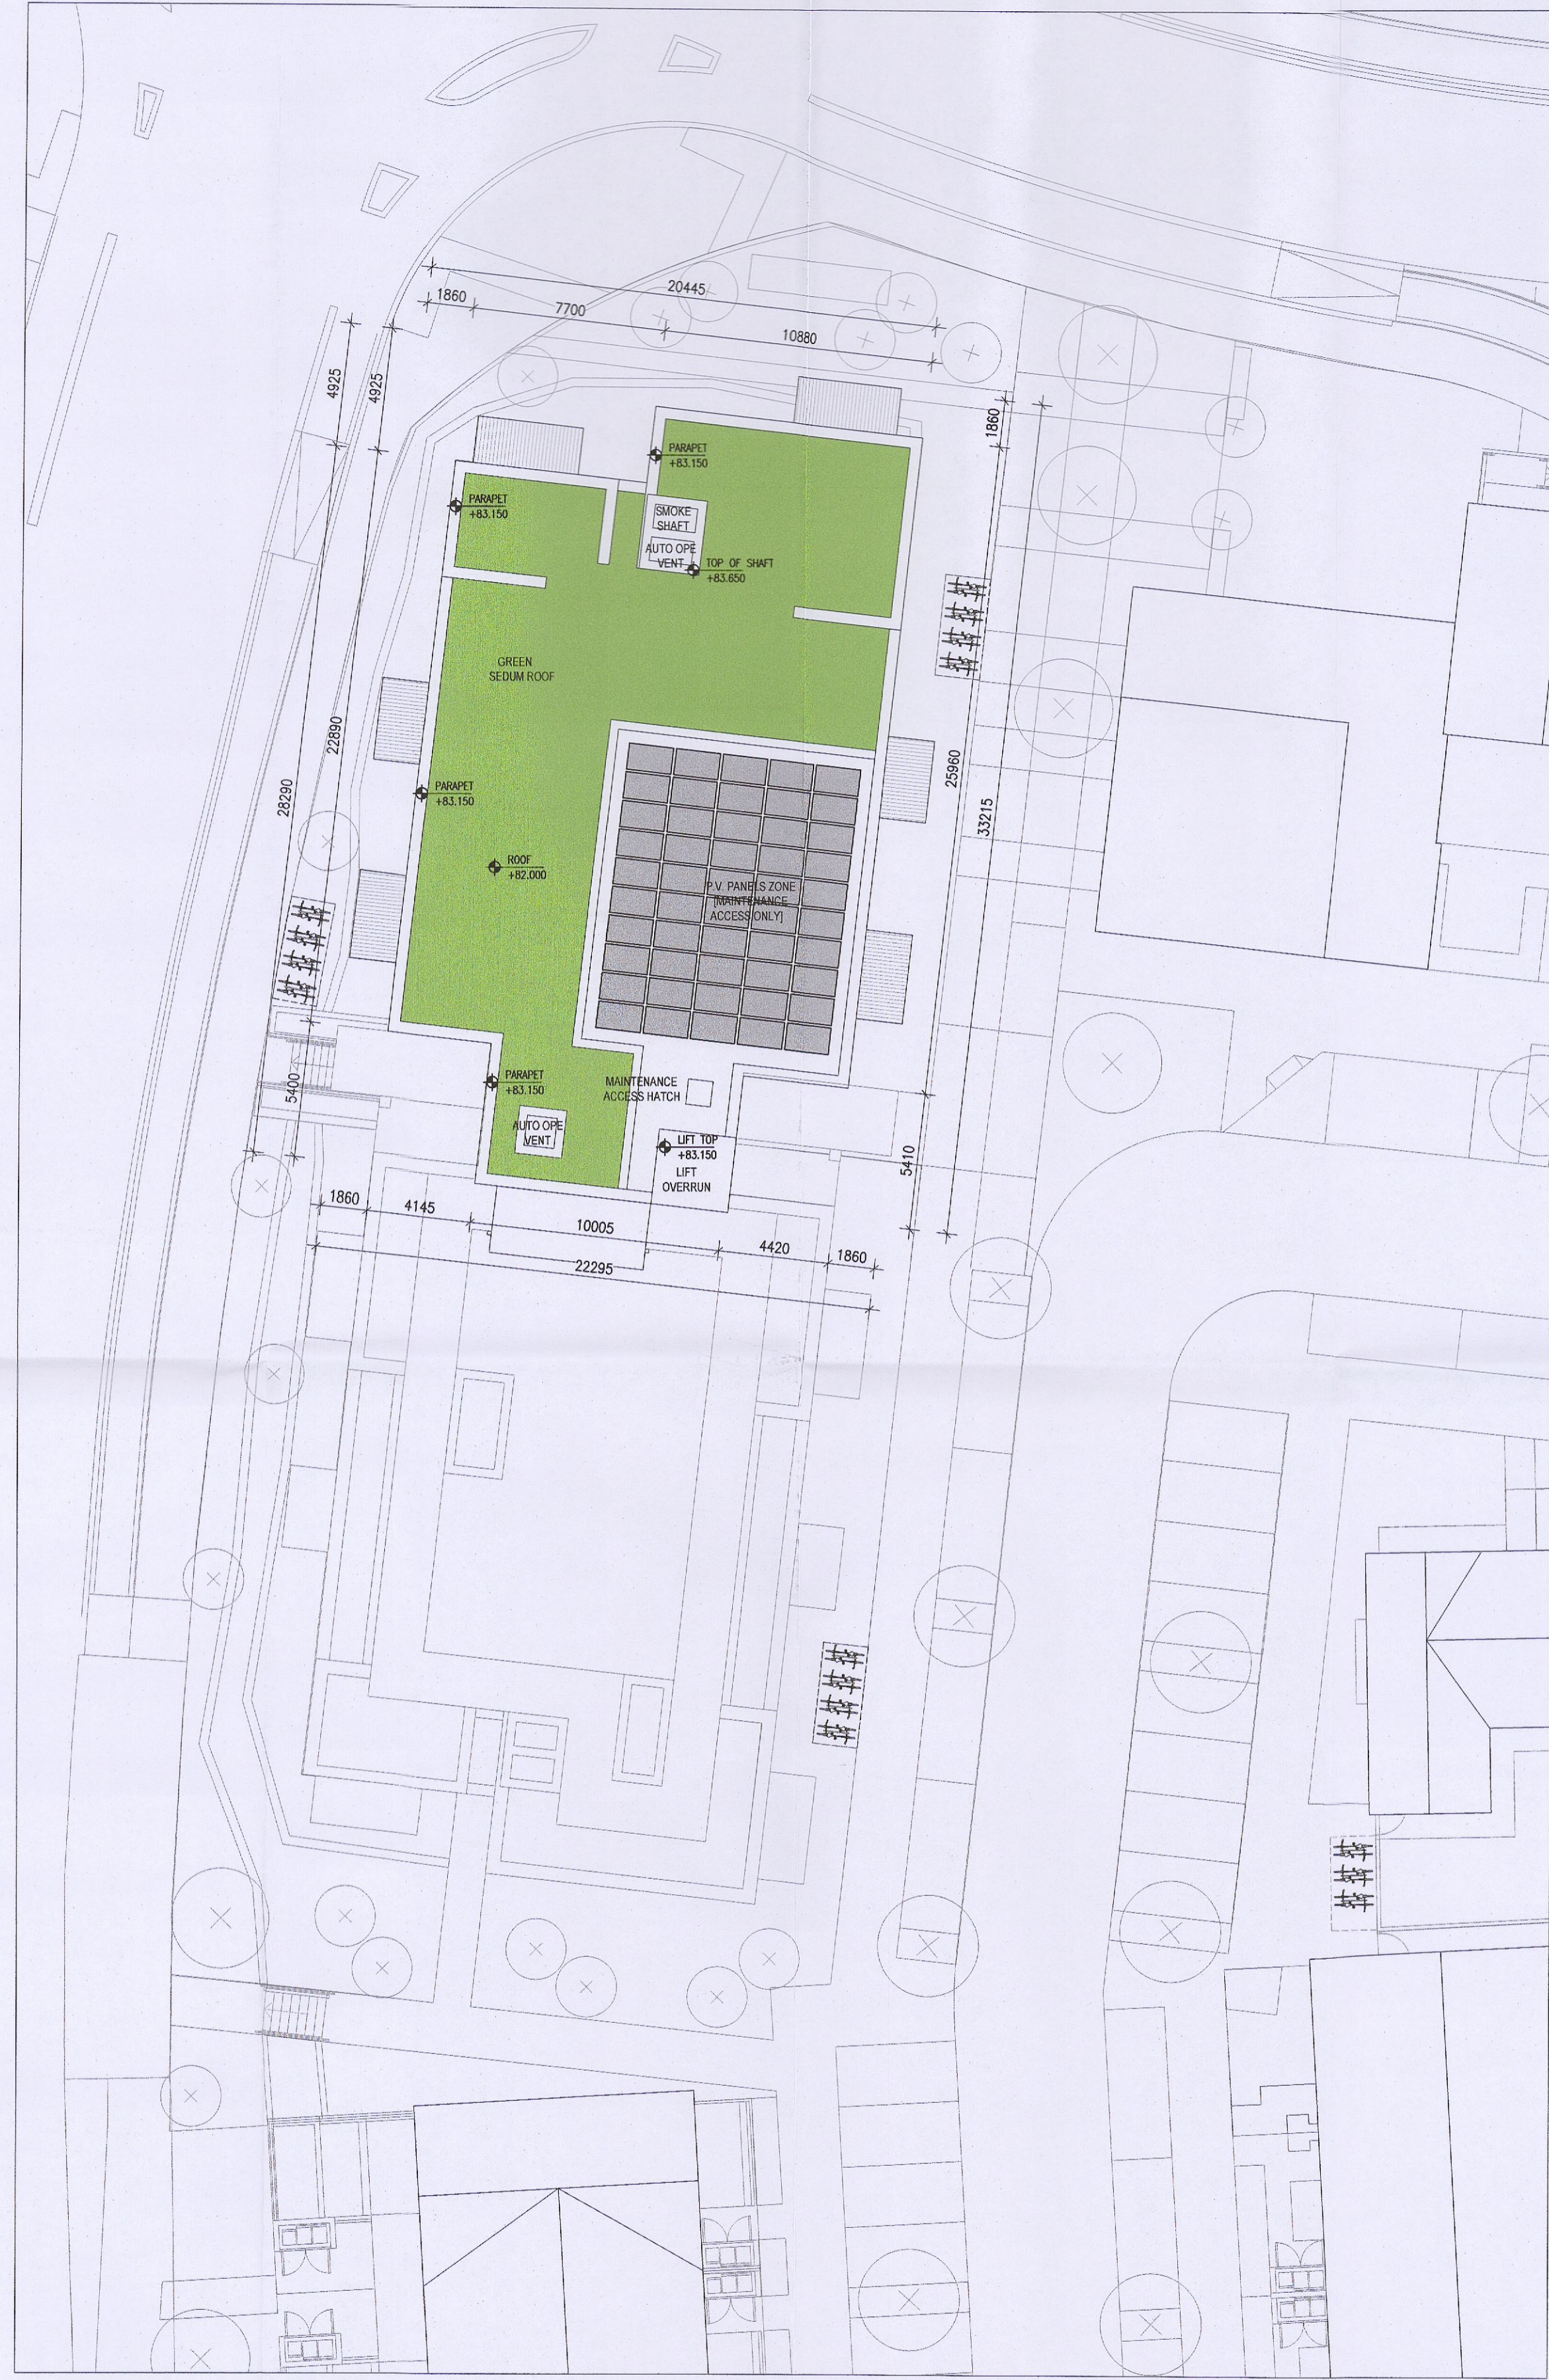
1860
7700
20445
10880
4925
4925
1860
PARAPET
+83.150
PARAPET
+83.150
SMOKE SHAFT
AUTO OPE VENT
TOP OF SHAFT
+83.650
GREEN
SEDUM ROOF
22890
28290
PARAPET
+83.150
ROOF
+82.000
P.V PANELS ZONE
[MAINTENANCE ACCESS ONLY]
25960
33215
PARAPET
+83.150
MAINTENANCE
ACCESS HATCH
AUTO OPE VENT
LIFT TOP
+83.150
LIFT
OVERRUN
5400
5410
1860
4145
10005
4420
1860
22295